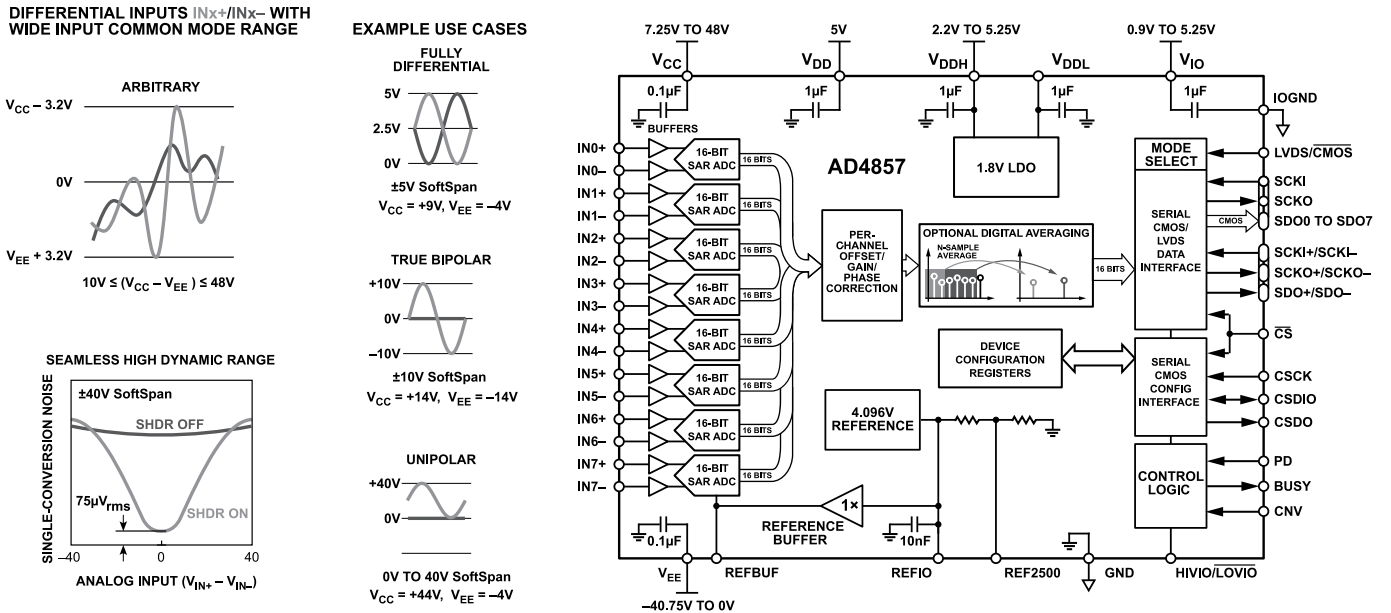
DIFFERENTIAL INPUTS INx+/INx– WITH WIDE INPUT COMMON MODE RANGE

ARBITRARY

$V_{CC}$ – 3.2V

0V

$V_{EE}$ + 3.2V

10V ≤ ($V_{CC}$ – $V_{EE}$) ≤ 48V

SEAMLESS HIGH DYNAMIC RANGE

±40V SoftSpan

SHDR OFF

SINGLE-CONVERSION NOISE

75µ$V_{rms}$

SHDR ON

–40

0

40

ANALOG INPUT ($V_{IN+}$ – $V_{IN–}$)

EXAMPLE USE CASES

FULLY DIFFERENTIAL

5V

2.5V

0V

±5V SoftSpan
$V_{CC}$ = +9V, $V_{EE}$ = –4V

TRUE BIPOLAR

+10V

0V

–10V

±10V SoftSpan
$V_{CC}$ = +14V, $V_{EE}$ = –14V

UNIPOLAR

+40V

0V

0V TO 40V SoftSpan
$V_{CC}$ = +44V, $V_{EE}$ = –4V

7.25V TO 48V

$V_{CC}$

5V

$V_{DD}$

2.2V TO 5.25V

$V_{DDH}$

$V_{DDL}$

0.9V TO 5.25V

$V_{IO}$

0.1µF

1µF

1µF

1µF

1µF

IOGND

BUFFERS

IN0+
IN0–
IN1+
IN1–
IN2+
IN2–
IN3+
IN3–
IN4+
IN4–
IN5+
IN5–
IN6+
IN6–
IN7+
IN7–

16-BIT SAR ADC

16 BITS

AD4857

1.8V LDO

MODE SELECT

LVDS/$\overline{CMOS}$

SCKI

SCKO

SDO0 TO SDO7

CMOS

SERIAL CMOS/ LVDS DATA INTERFACE

SCKI+/SCKI–

SCKO+/SCKO–

SDO+/SDO–

PER-CHANNEL OFFSET/ GAIN/ PHASE CORRECTION

OPTIONAL DIGITAL AVERAGING

N-SAMPLE AVERAGE

16 BITS

$\overline{CS}$

DEVICE CONFIGURATION REGISTERS

SERIAL CMOS CONFIG INTERFACE

CSCK

CSDIO

CSDO

4.096V REFERENCE

CONTROL LOGIC

PD

BUSY

CNV

1×

REFERENCE BUFFER

0.1µF

10nF

$V_{EE}$

–40.75V TO 0V

REFBUF

REFIO

REF2500

GND

HIVIO/$\overline{LOVIO}$